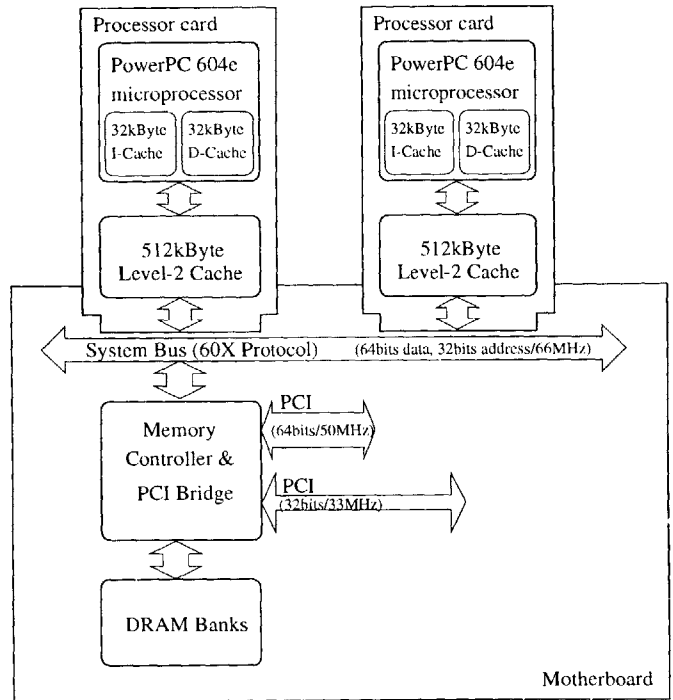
Processor card

PowerPC 604e microprocessor

32kByte I-Cache

32kByte D-Cache

512kByte Level-2 Cache

Processor card

PowerPC 604e microprocessor

32kByte I-Cache

32kByte D-Cache

512kByte Level-2 Cache

System Bus (60X Protocol)

(64bits data, 32bits address/66MHz)

PCI

(64bits/50MHz)

Memory Controller & PCI Bridge

PCI

(32bits/33MHz)

DRAM Banks

Motherboard